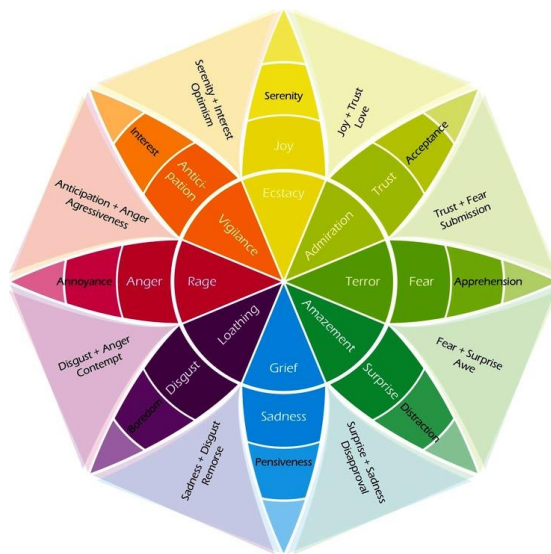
Serenity + Interest
Optimism

Serenity

Joy

Ecstacy

Joy + Trust
Love

Interest

Anticipation

Vigilance

Acceptance

Trust

Admiration

Anticipation + Anger
Agressiveness

Trust + Fear
Submission

Annoyance

Anger

Rage

Terror

Fear

Apprehension

Loathing

Amazement

Disgust + Anger
Contempt

Disgust

Grief

Surprise

Fear + Surprise
Awe

Boredom

Sadness

Distraction

Pensiveness

Sadness + Disgust
Remorse

Surprise + Sadness
Disapproval